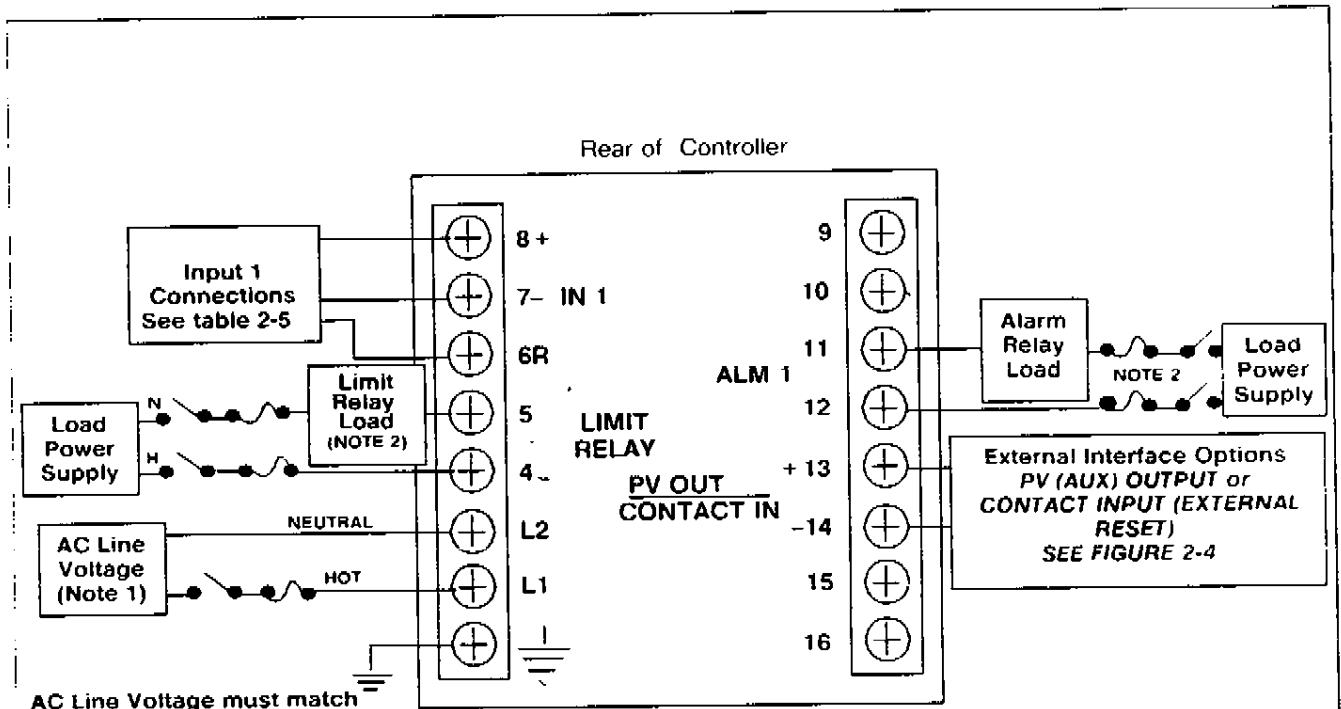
Rear of Controller

Input 1 Connections See table 2-5

8 +

7– IN 1

6R

Limit Relay Load (NOTE 2)

N

H

Load Power Supply

5

4

LIMIT RELAY

NEUTRAL

L2

AC Line Voltage (Note 1)

HOT

L1

AC Line Voltage must match

9

10

11

ALM 1

12

+ 13

PV OUT
CONTACT IN

–14

15

16

Alarm Relay Load

NOTE 2

Load Power Supply

External Interface Options
PV (AUX) OUTPUT or CONTACT INPUT (EXTERNAL RESET)
SEE FIGURE 2-4